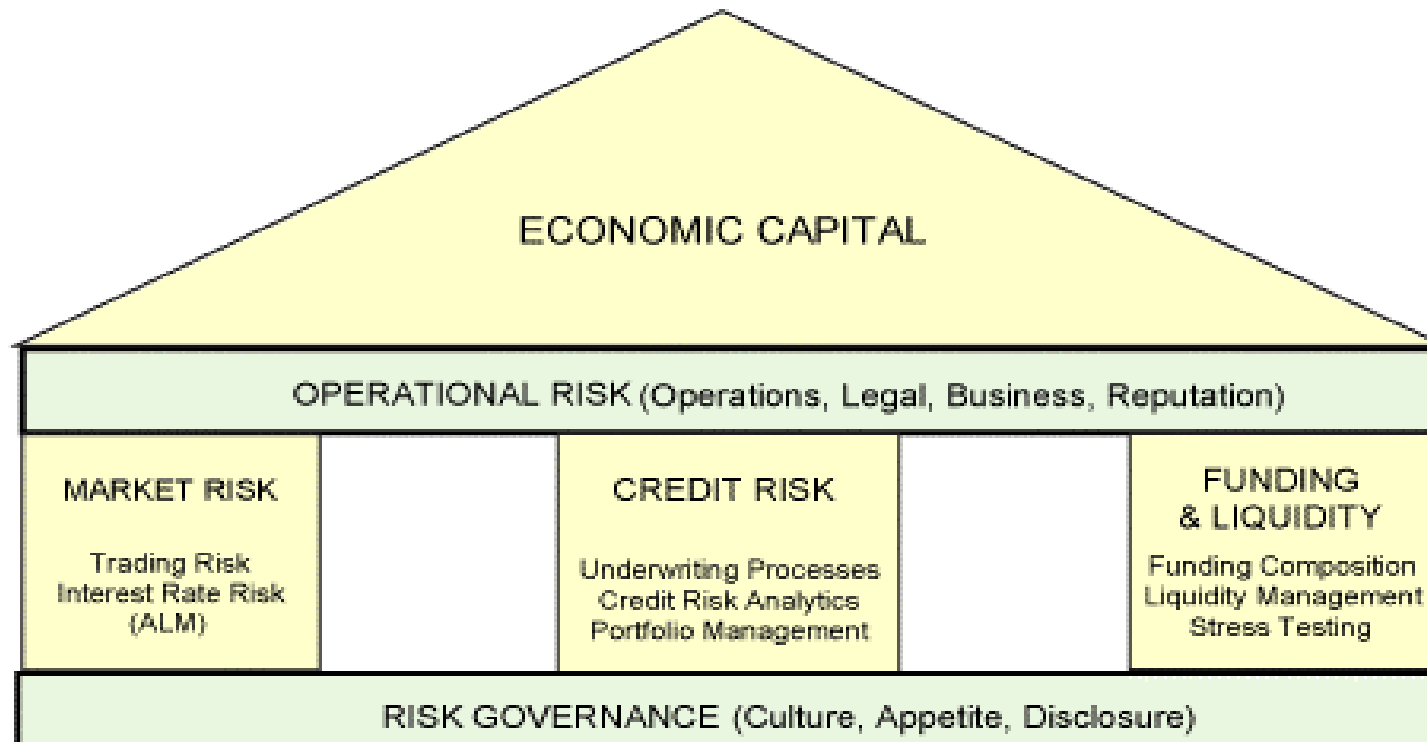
ECONOMIC CAPITAL

OPERATIONAL RISK (Operations, Legal, Business, Reputation)

MARKET RISK

Trading Risk
Interest Rate Risk
(ALM)

CREDIT RISK

Underwriting Processes
Credit Risk Analytics
Portfolio Management

FUNDING & LIQUIDITY

Funding Composition
Liquidity Management
Stress Testing

RISK GOVERNANCE (Culture, Appetite, Disclosure)